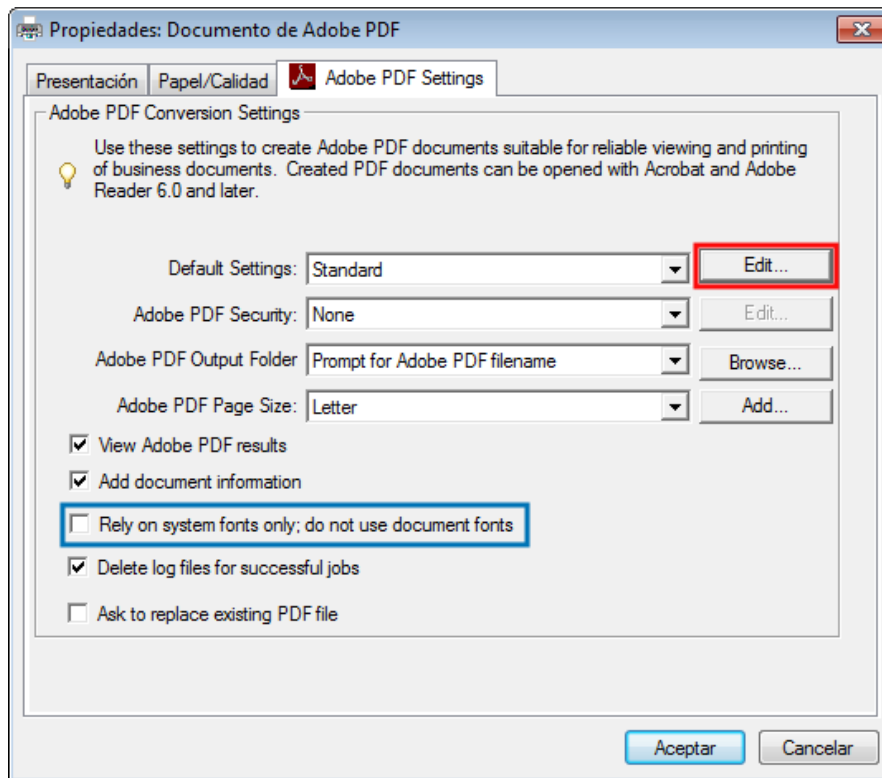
Propiedades: Documento de Adobe PDF

Presentación | Papel/Calidad | Adobe PDF Settings

Adobe PDF Conversion Settings

Use these settings to create Adobe PDF documents suitable for reliable viewing and printing of business documents. Created PDF documents can be opened with Acrobat and Adobe Reader 6.0 and later.

Default Settings: Standard | Edit...

Adobe PDF Security: None | Edit...

Adobe PDF Output Folder Prompt for Adobe PDF filename | Browse...

Adobe PDF Page Size: Letter | Add...

View Adobe PDF results

Add document information

Rely on system fonts only; do not use document fonts

Delete log files for successful jobs

Ask to replace existing PDF file

Aceptar | Cancelar